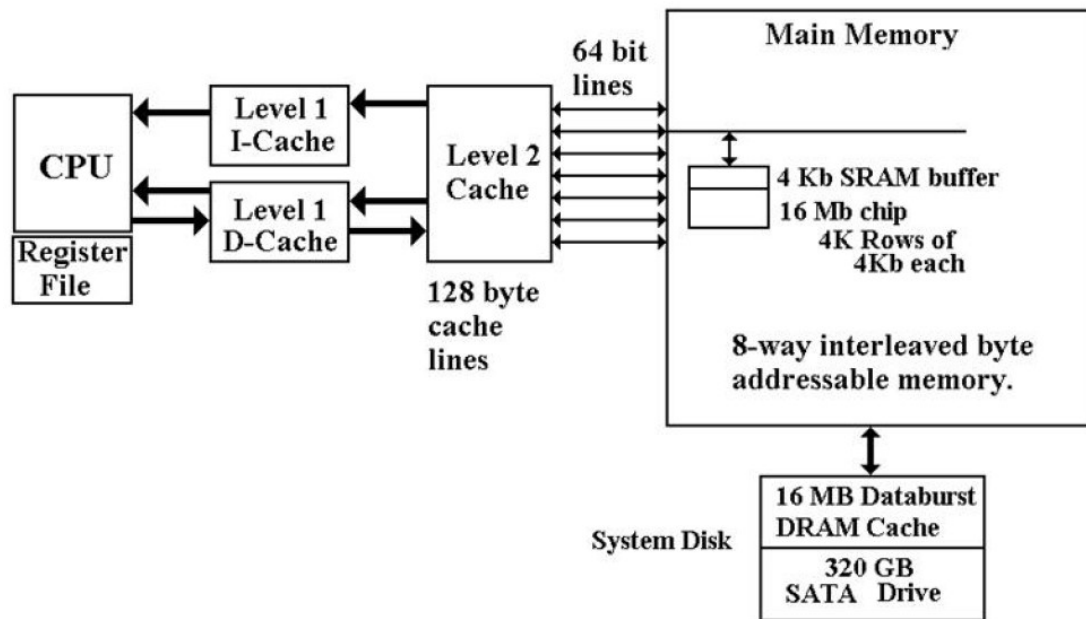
CPU

Register File

Level 1 I-Cache

Level 1 D-Cache

Level 2 Cache

64 bit lines

128 byte cache lines

Main Memory

4 Kb SRAM buffer

16 Mb chip

4K Rows of 4Kb each

8-way interleaved byte addressable memory.

System Disk

16 MB Databurst DRAM Cache

320 GB SATA Drive